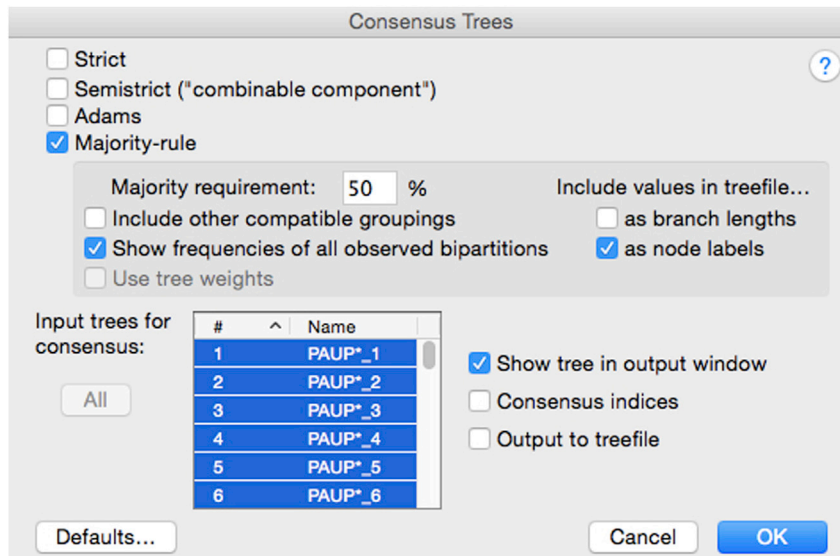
Consensus Trees

Strict
Semistrict ("combinable component")
Adams
Majority-rule

?

Majority requirement: 50 %
Include other compatible groupings
Show frequencies of all observed bipartitions
Use tree weights

Include values in treefile...
as branch lengths
as node labels

Input trees for consensus:

All

| # | Name |
|---|---|
| 1 | PAUP*_1 |
| 2 | PAUP*_2 |
| 3 | PAUP*_3 |
| 4 | PAUP*_4 |
| 5 | PAUP*_5 |
| 6 | PAUP*_6 |

Show tree in output window
Consensus indices
Output to treefile

Defaults...
Cancel
OK